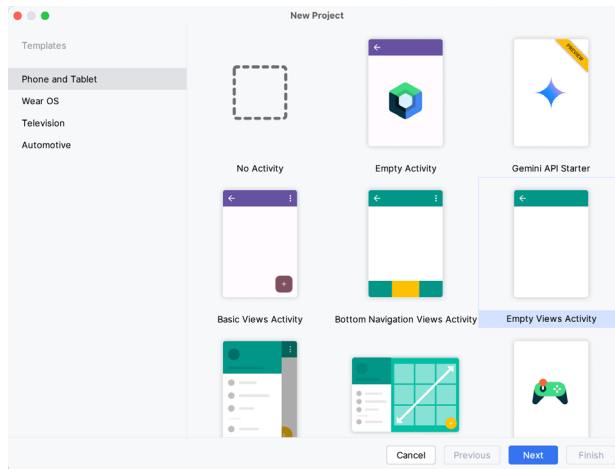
New Project

Templates

Phone and Tablet

Wear OS

Television

Automotive

No Activity

Empty Activity

PREVIEW

Gemini API Starter

Basic Views Activity

Bottom Navigation Views Activity

Empty Views Activity

Cancel

Previous

Next

Finish